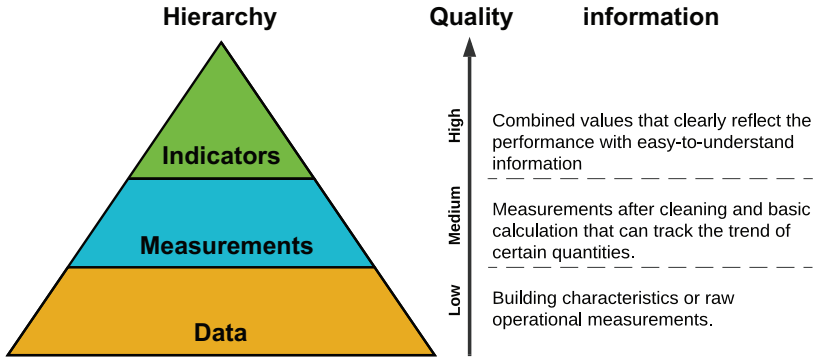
Hierarchy

Indicators

Measurements

Data

Quality

High

Medium

Low

information

Combined values that clearly reflect the performance with easy-to-understand information

Measurements after cleaning and basic calculation that can track the trend of certain quantities.

Building characteristics or raw operational measurements.